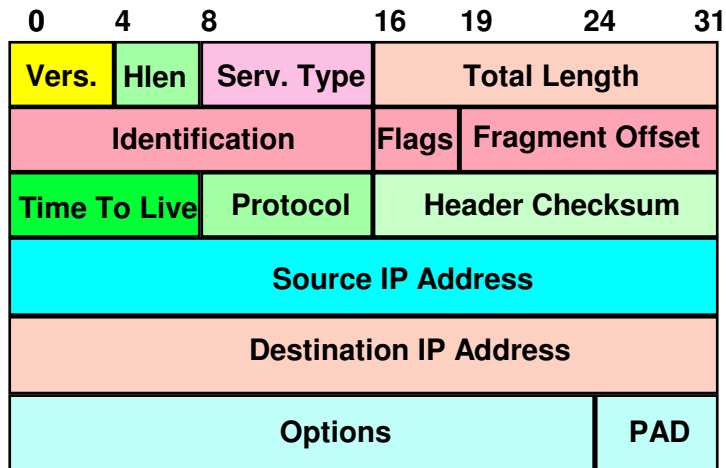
0 4 8 16 19 24 31

| Vers. | Hlen | Serv. Type | Total Length |
|---|---|---|---|
| Identification | | Flags | Fragment Offset |
| Time To Live | Protocol | Header Checksum | |
| Source IP Address | | | |
| Destination IP Address | | | |
| Options | | | PAD |